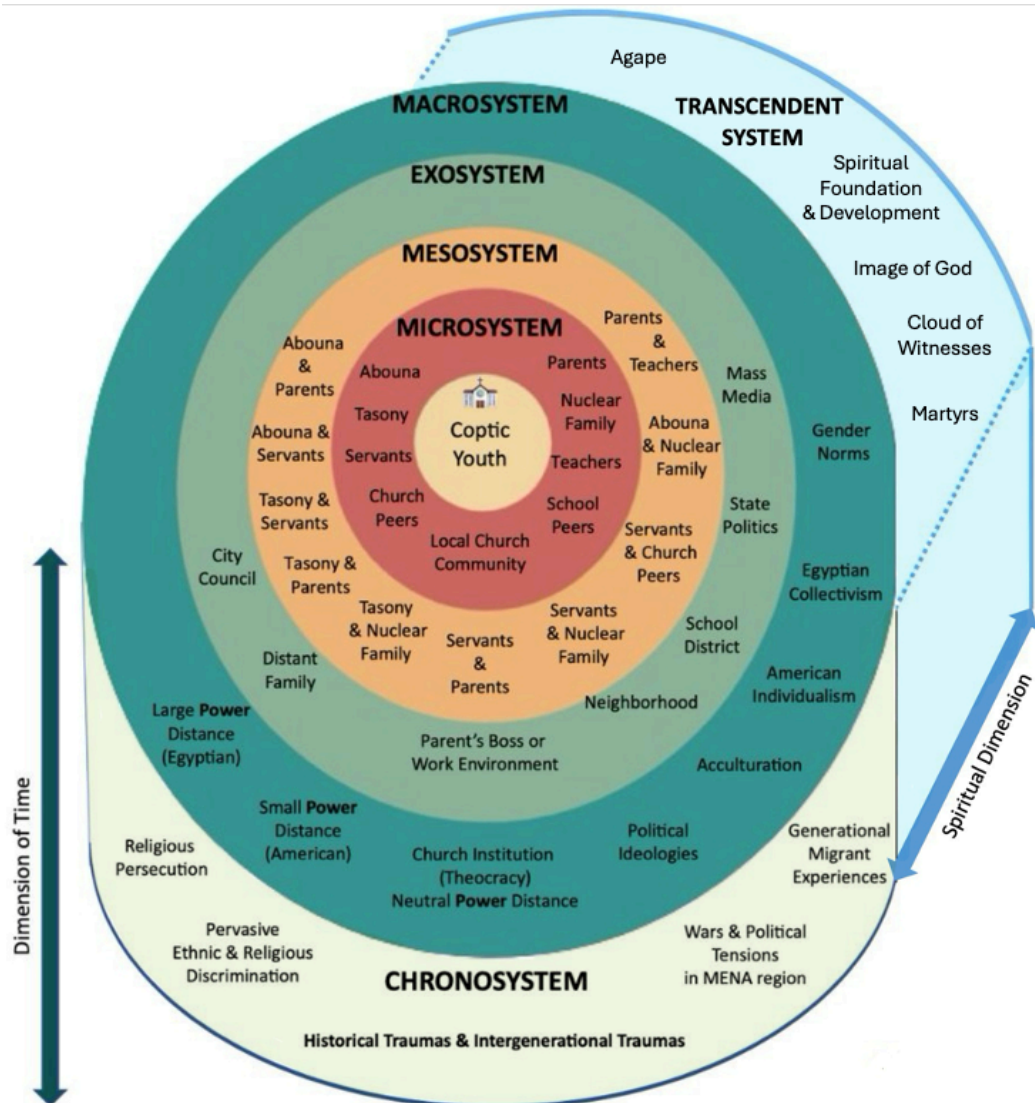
Agape

TRANSCENDENT SYSTEM

Spiritual Foundation & Development

Image of God

Cloud of Witnesses

Martyrs

MACROSYSTEM

EXOSYSTEM

MESOSYSTEM

MICROSYSTEM

Coptic Youth

Abouna

Tasony

Servants

Church Peers

Local Church Community

Parents

Nuclear Family

Teachers

School Peers

Abouna & Parents

Abouna & Servants

Tasony & Servants

Tasony & Parents

Tasony & Nuclear Family

Servants & Parents

Servants & Nuclear Family

Servants & Church Peers

Abouna & Nuclear Family

Parents & Teachers

City Council

Distant Family

Parent's Boss or Work Environment

Neighborhood

School District

State Politics

Mass Media

Gender Norms

Egyptian Collectivism

American Individualism

Acculturation

Large Power Distance (Egyptian)

Small Power Distance (American)

Church Institution (Theocracy) Neutral Power Distance

Political Ideologies

Religious Persecution

Generational Migrant Experiences

Pervasive Ethnic & Religious Discrimination

Wars & Political Tensions in MENA region

CHRONOSYSTEM

Historical Traumas & Intergenerational Traumas

Dimension of Time

Spiritual Dimension